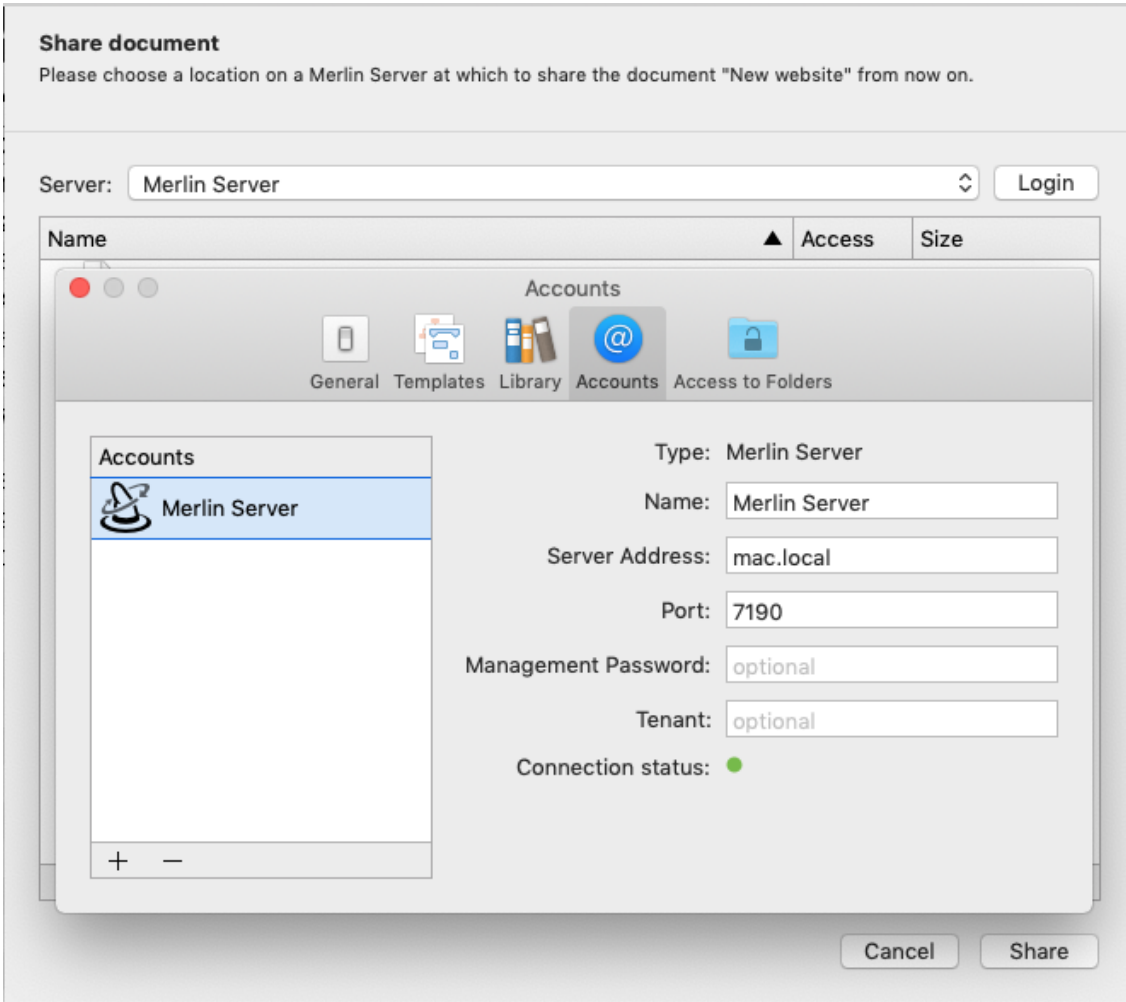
Share document
Please choose a location on a Merlin Server at which to share the document "New website" from now on.

Server: Merlin Server Login

| Name ▲ | Access | Size |
|---|---|---|

Accounts

General Templates Library Accounts Access to Folders

Accounts
Merlin Server

Type: Merlin Server
Name: Merlin Server
Server Address: mac.local
Port: 7190
Management Password: optional
Tenant: optional
Connection status:

+ −

Cancel Share